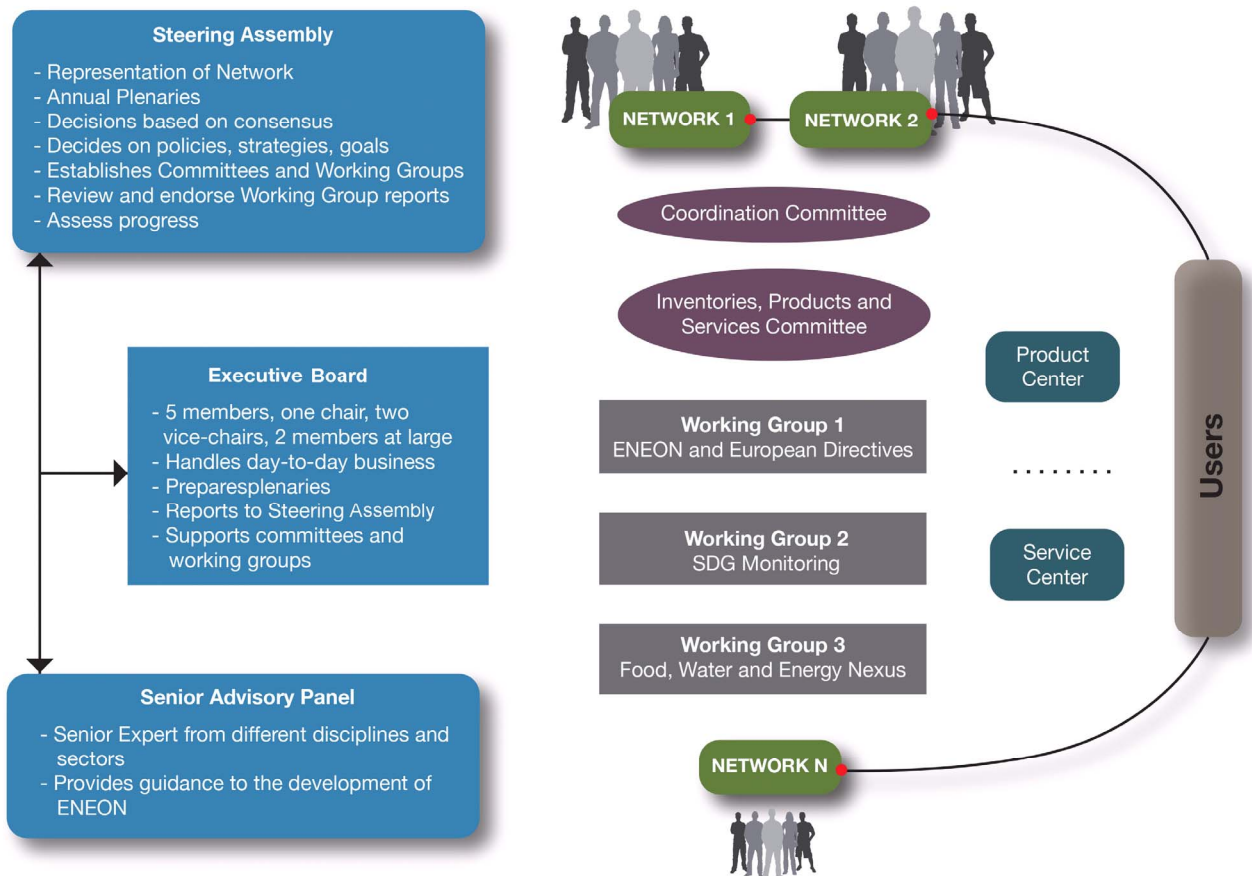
Steering Assembly
- Representation of Network
- Annual Plenaries
- Decisions based on consensus
- Decides on policies, strategies, goals
- Establishes Committees and Working Groups
- Review and endorse Working Group reports
- Assess progress

Executive Board
- 5 members, one chair, two vice-chairs, 2 members at large
- Handles day-to-day business
- Preparesplenaries
- Reports to Steering Assembly
- Supports committees and working groups

Senior Advisory Panel
- Senior Expert from different disciplines and sectors
- Provides guidance to the development of ENEON

NETWORK 1

NETWORK 2

Coordination Committee

Inventories, Products and Services Committee

Product Center

Working Group 1
ENEON and European Directives

........

Working Group 2
SDG Monitoring

Service Center

Working Group 3
Food, Water and Energy Nexus

Users

NETWORK N